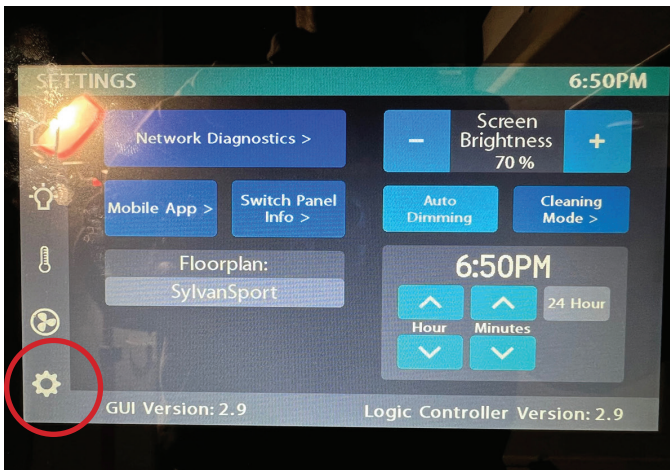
SETTINGS 6:50PM

Network Diagnostics >

Screen Brightness 70 %

−

+

Mobile App >

Switch Panel Info >

Auto Dimming

Cleaning Mode >

Floorplan:

SylvanSport

6:50PM

24 Hour

Hour

Minutes

GUI Version: 2.9

Logic Controller Version: 2.9